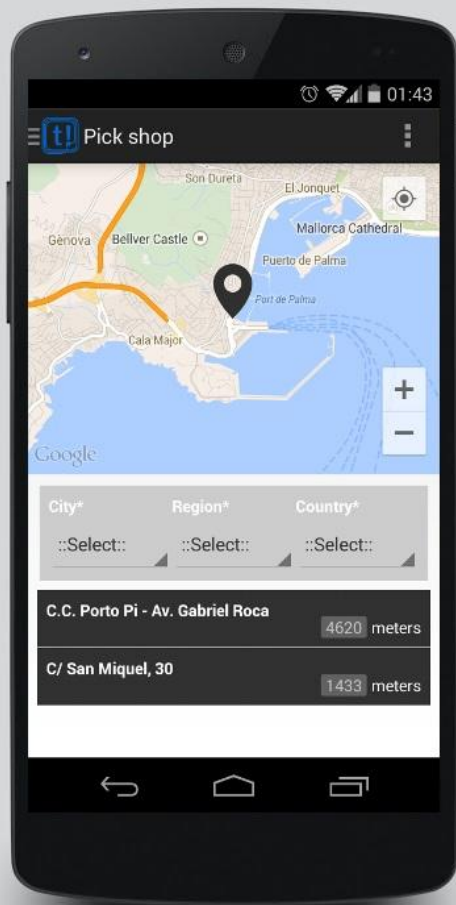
01:43

t! Pick shop

Son Dureta
El Jonquet
Gènova
Bellver Castle
Mallorca Cathedral
Puerto de Palma
Port de Palma
Cala Major
Google

+
−

City*
::Select::
Region*
::Select::
Country*
::Select::

C.C. Porto Pi - Av. Gabriel Roca
4620 meters

C/ San Miquel, 30
1433 meters